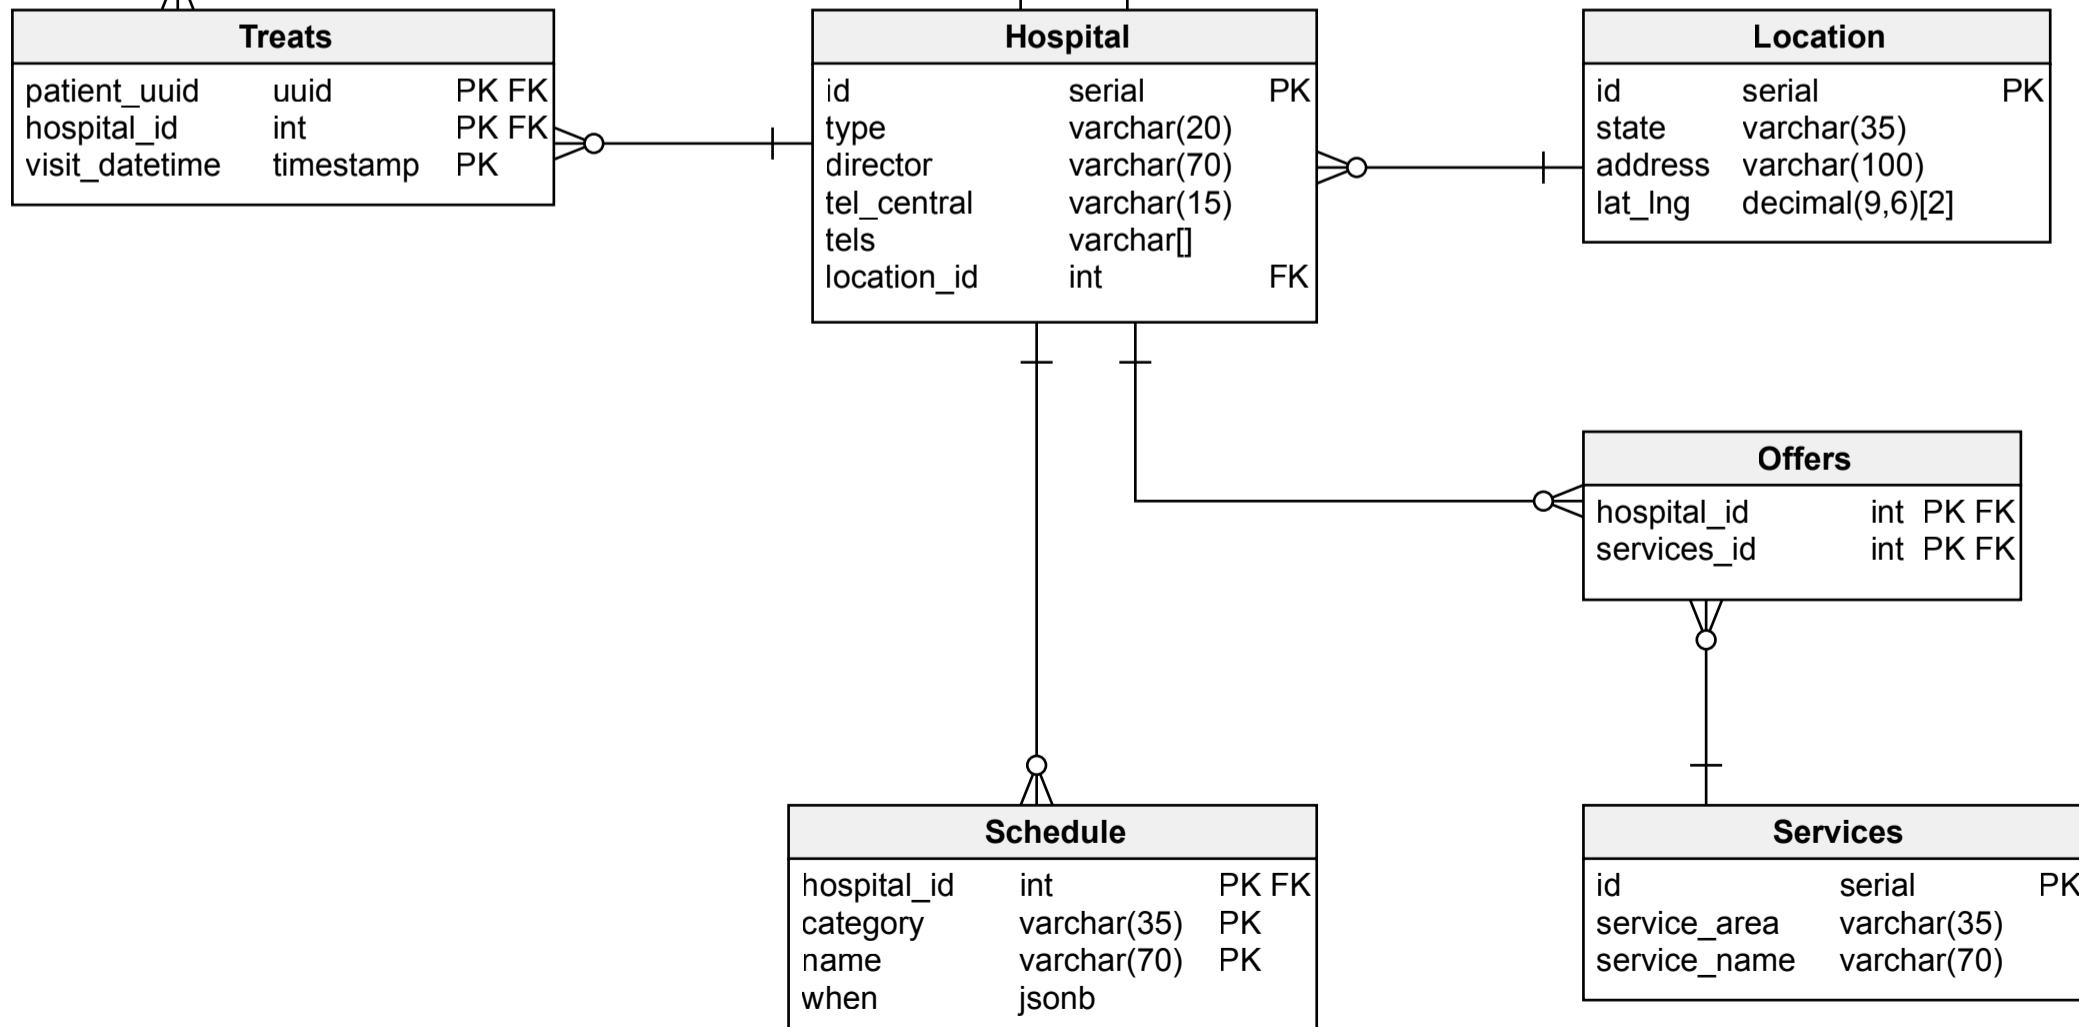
Treats

| | | |
|---|---|---|
| patient_uuid | uuid | PK FK |
| hospital_id | int | PK FK |
| visit_datetime | timestamp | PK |

Hospital

| | | |
|---|---|---|
| id | serial | PK |
| type | varchar(20) | |
| director | varchar(70) | |
| tel_central | varchar(15) | |
| tels | varchar[] | |
| location_id | int | FK |

Location

| | | |
|---|---|---|
| id | serial | PK |
| state | varchar(35) | |
| address | varchar(100) | |
| lat_lng | decimal(9,6)[2] | |

Offers

| | | |
|---|---|---|
| hospital_id | int | PK FK |
| services_id | int | PK FK |

Schedule

| | | |
|---|---|---|
| hospital_id | int | PK FK |
| category | varchar(35) | PK |
| name | varchar(70) | PK |
| when | jsonb | |

Services

| | | |
|---|---|---|
| id | serial | PK |
| service_area | varchar(35) | |
| service_name | varchar(70) | |